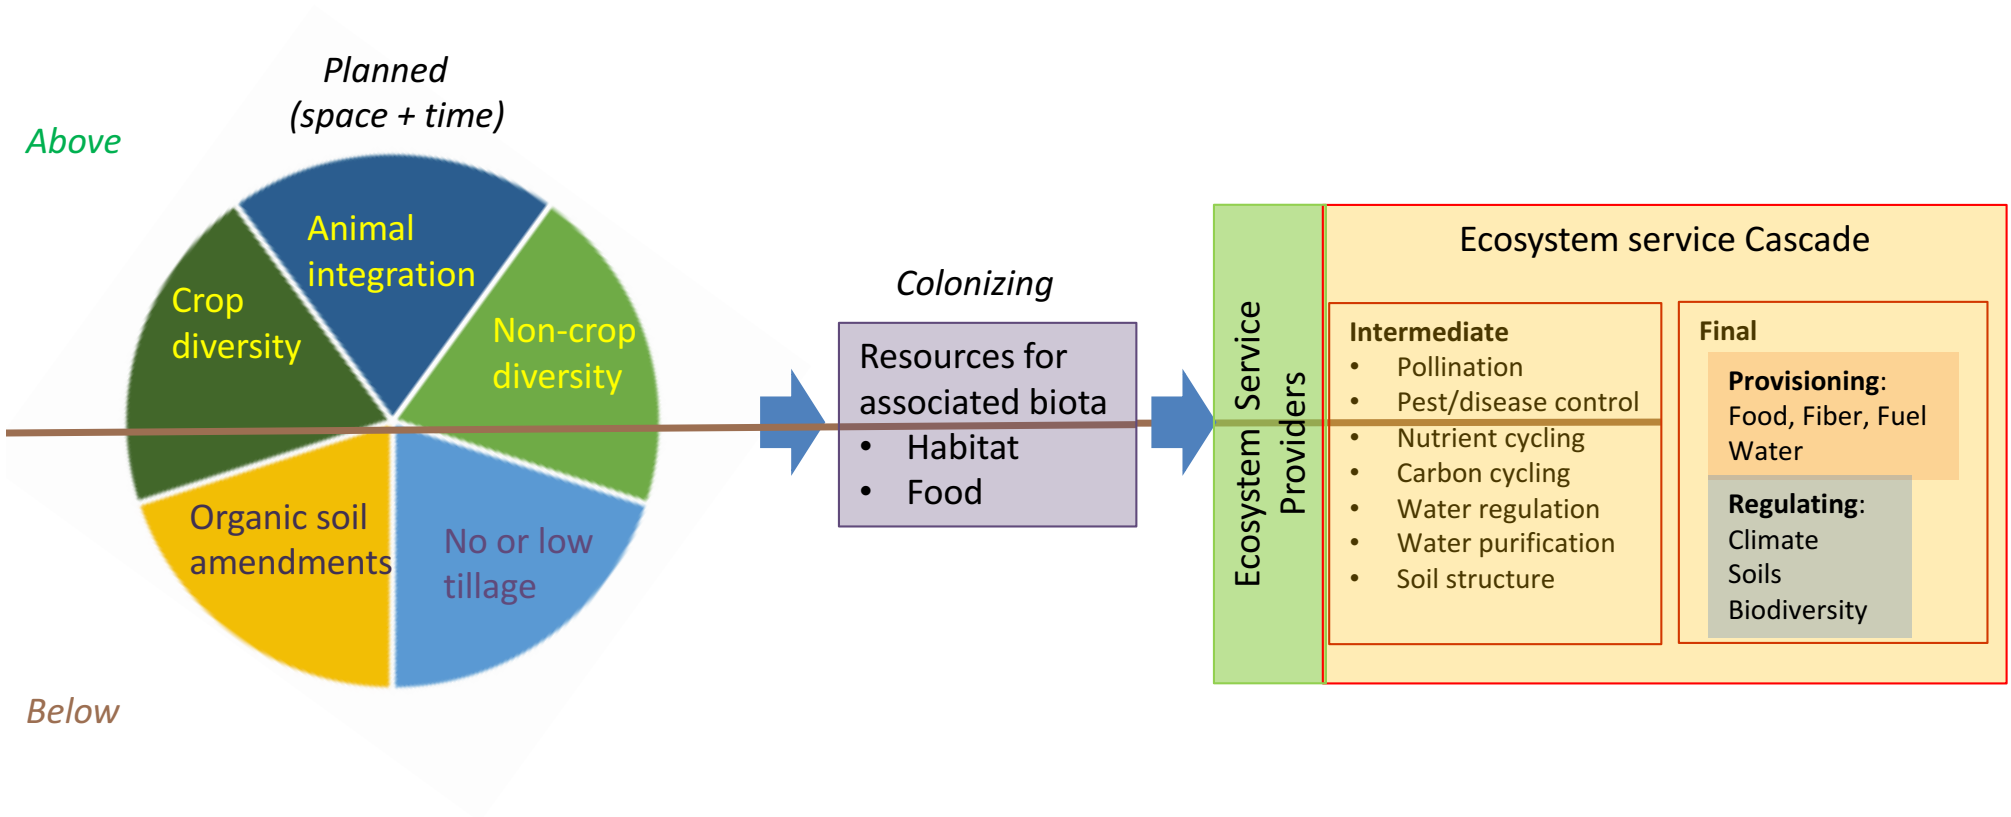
Planned
(space + time)

Above

Animal integration

Crop diversity

Non-crop diversity

Organic soil amendments

No or low tillage

Below

Colonizing

Resources for associated biota
• Habitat
• Food

Ecosystem Service Providers

Ecosystem service Cascade

Intermediate
• Pollination
• Pest/disease control
• Nutrient cycling
• Carbon cycling
• Water regulation
• Water purification
• Soil structure

Final

Provisioning:
Food, Fiber, Fuel
Water

Regulating:
Climate
Soils
Biodiversity